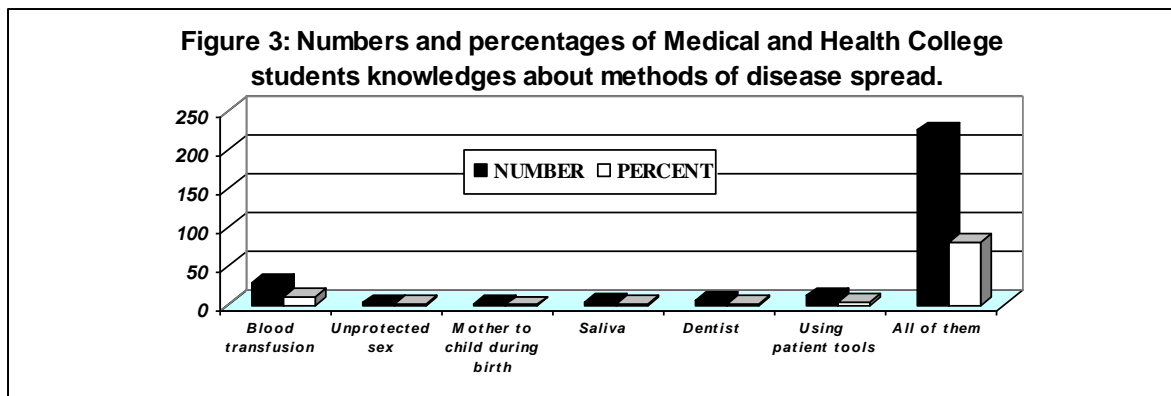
Figure 3: Numbers and percentages of Medical and Health College students knowledges about methods of disease spread.

250
200
150
100
50
0

NUMBER PERCENT

Blood transfusion
Unprotected sex
Mother to child during birth
Saliva
Dentist
Using patient tools
All of them